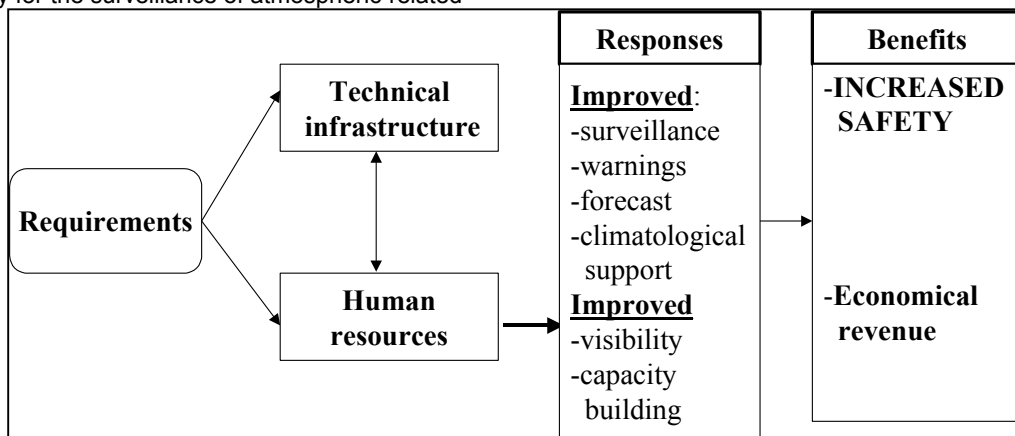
y for the surveillance of atmospheric related

Requirements

Technical infrastructure

Human resources

Responses

Improved:
-surveillance
-warnings
-forecast
-climatological support
Improved
-visibility
-capacity building

Benefits

-INCREASED SAFETY

-Economical revenue